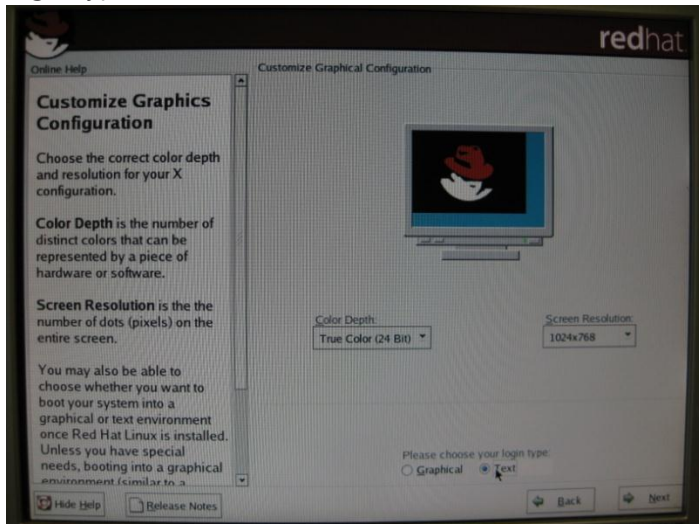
redhat

Online Help

Customize Graphics Configuration

Choose the correct color depth and resolution for your X configuration.

Color Depth is the number of distinct colors that can be represented by a piece of hardware or software.

Screen Resolution is the the number of dots (pixels) on the entire screen.

You may also be able to choose whether you want to boot your system into a graphical or text environment once Red Hat Linux is installed. Unless you have special needs, booting into a graphical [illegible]

Customize Graphical Configuration

Color Depth:
True Color (24 Bit)

Screen Resolution:
1024x768

Please choose your login type:
Graphical
Text

Hide Help
Release Notes
Back
Next